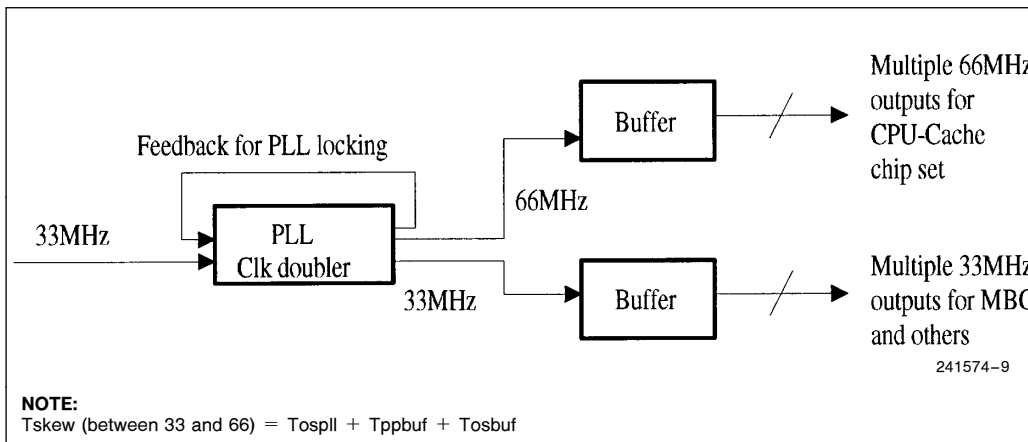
Feedback for PLL locking

33MHz

PLL
Clk doubler

66MHz

33MHz

Buffer

Buffer

Multiple 66MHz outputs for CPU-Cache chip set

Multiple 33MHz outputs for MBC and others

241574–9

NOTE:
Tskew (between 33 and 66) = Tospll + Tppbuf + Tosbuf